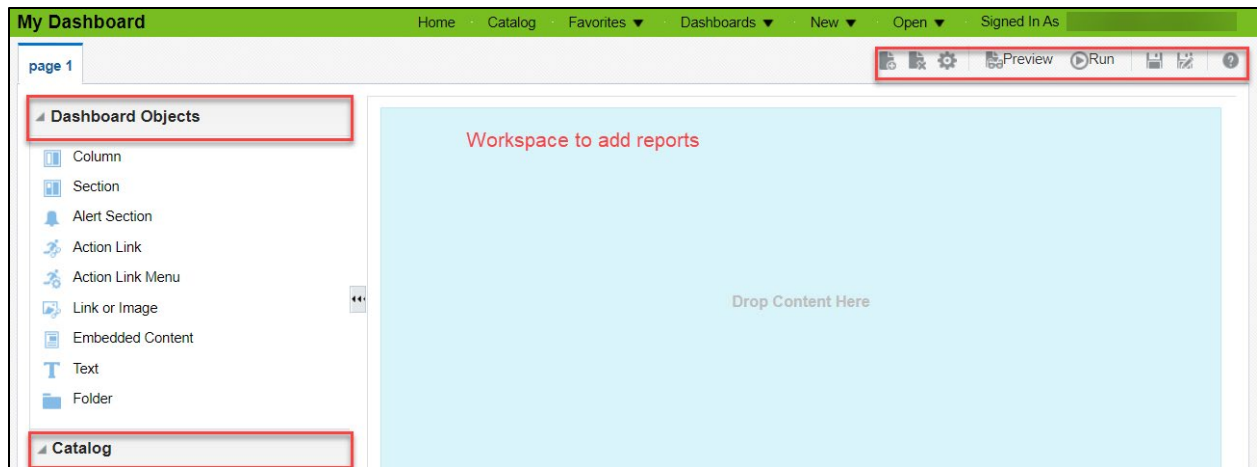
My Dashboard

Home Catalog Favorites ▼ Dashboards ▼ New ▼ Open ▼ Signed In As

page 1

Preview Run

Dashboard Objects

Column

Section

Alert Section

Action Link

Action Link Menu

Link or Image

Embedded Content

Text

Folder

Catalog

Workspace to add reports

Drop Content Here